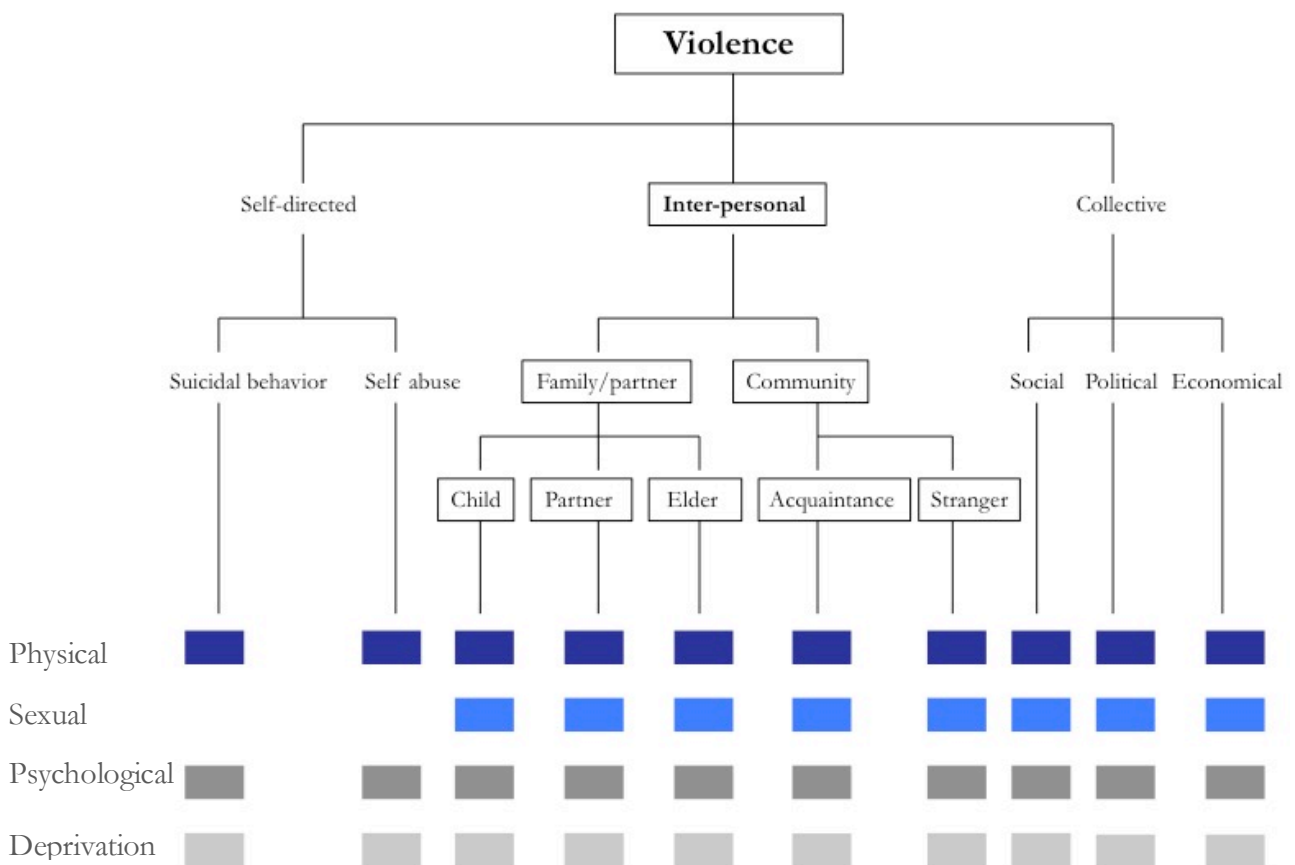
Violence

Self-directed

Inter-personal

Collective

Suicidal behavior

Self abuse

Family/partner

Community

Social

Political

Economical

Child

Partner

Elder

Acquaintance

Stranger

Physical

Sexual

Psychological

Deprivation